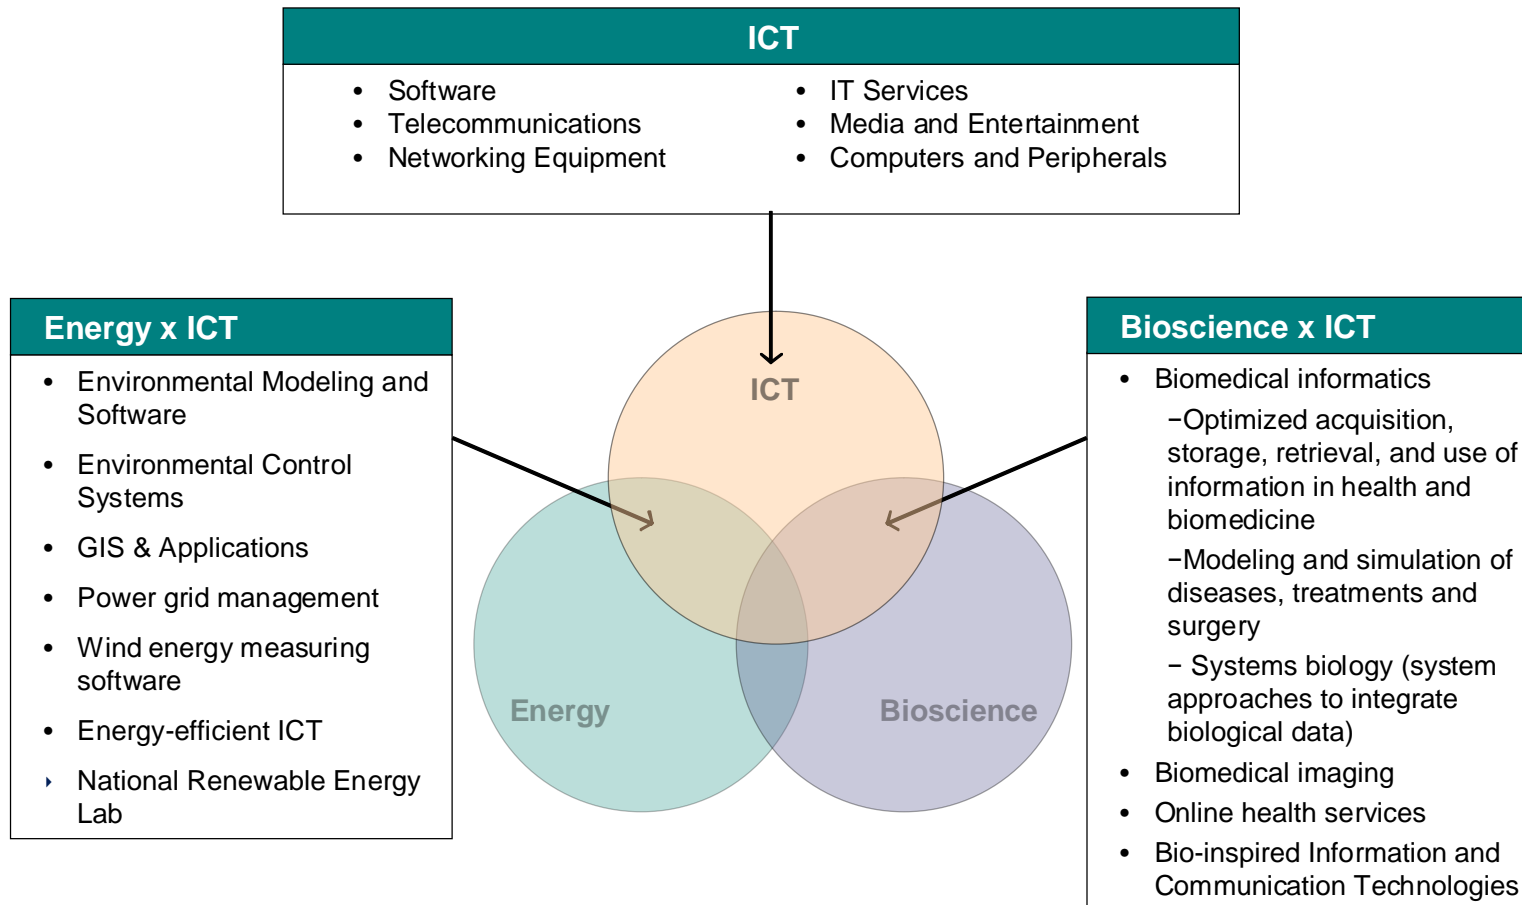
ICT

- Software
- Telecommunications
- Networking Equipment
- IT Services
- Media and Entertainment
- Computers and Peripherals

Energy x ICT

- Environmental Modeling and Software
- Environmental Control Systems
- GIS & Applications
- Power grid management
- Wind energy measuring software
- Energy-efficient ICT
- National Renewable Energy Lab

ICT

Energy

Bioscience

Bioscience x ICT

- Biomedical informatics
 −Optimized acquisition, storage, retrieval, and use of information in health and biomedicine
 −Modeling and simulation of diseases, treatments and surgery
 − Systems biology (system approaches to integrate biological data)
- Biomedical imaging
- Online health services
- Bio-inspired Information and Communication Technologies